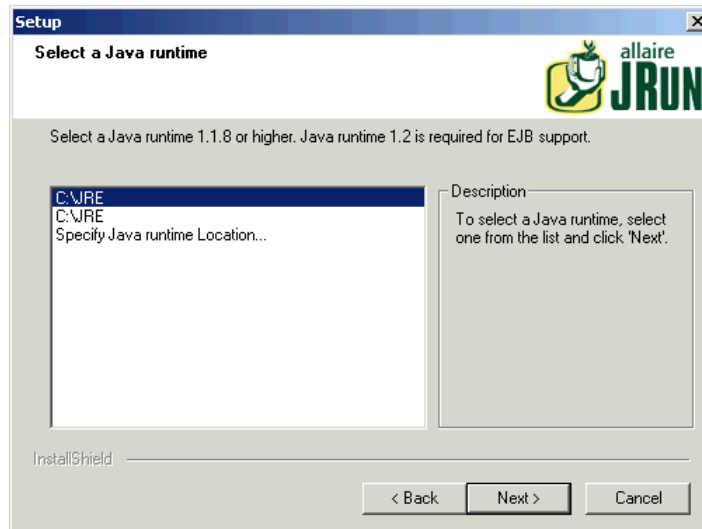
Setup

Select a Java runtime

allaire JRUN

Select a Java runtime 1.1.8 or higher. Java runtime 1.2 is required for EJB support.

C:\JRE
C:\JRE
Specify Java runtime Location...

Description

To select a Java runtime, select one from the list and click 'Next'.

InstallShield

< Back

Next >

Cancel